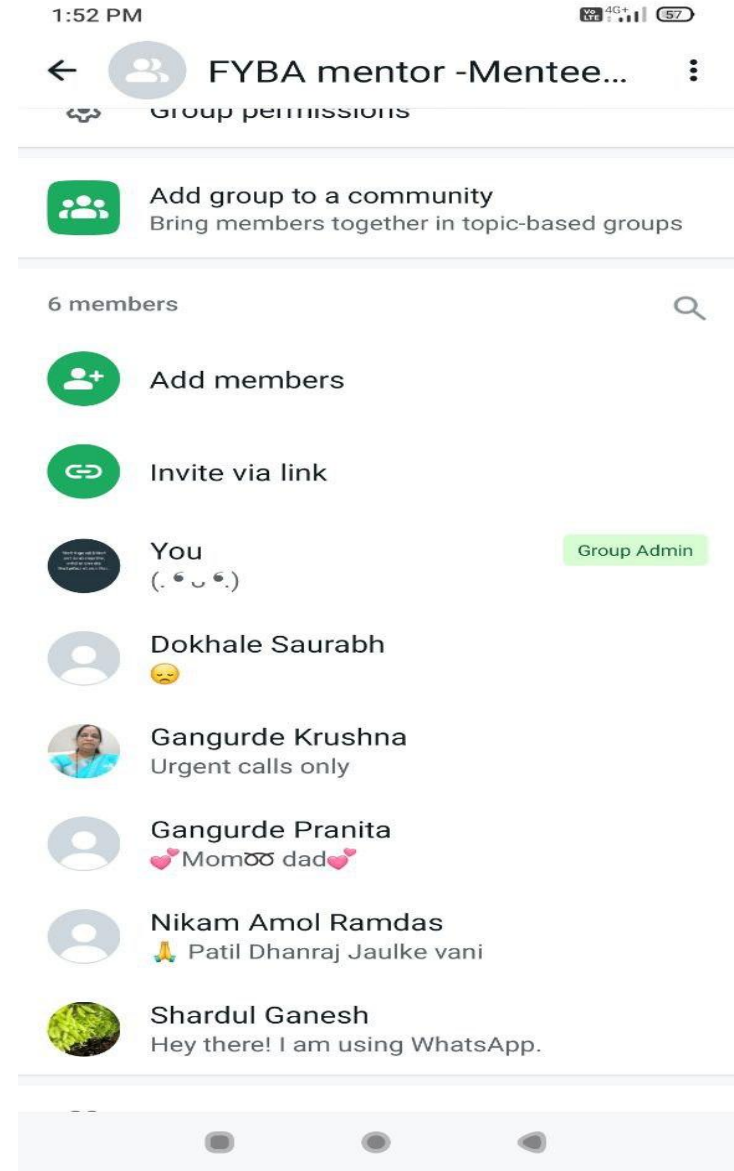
1:52 PM

57

FYBA mentor -Mentee...

Group permissions

Add group to a community
Bring members together in topic-based groups

6 members

Add members

Invite via link

You
(. ❛ ᴗ ❛.)

Group Admin

Dokhale Saurabh
😞

Gangurde Krushna
Urgent calls only

Gangurde Pranita
💕Mom➰ dad💕

Nikam Amol Ramdas
🙏 Patil Dhanraj Jaulke vani

Shardul Ganesh
Hey there! I am using WhatsApp.